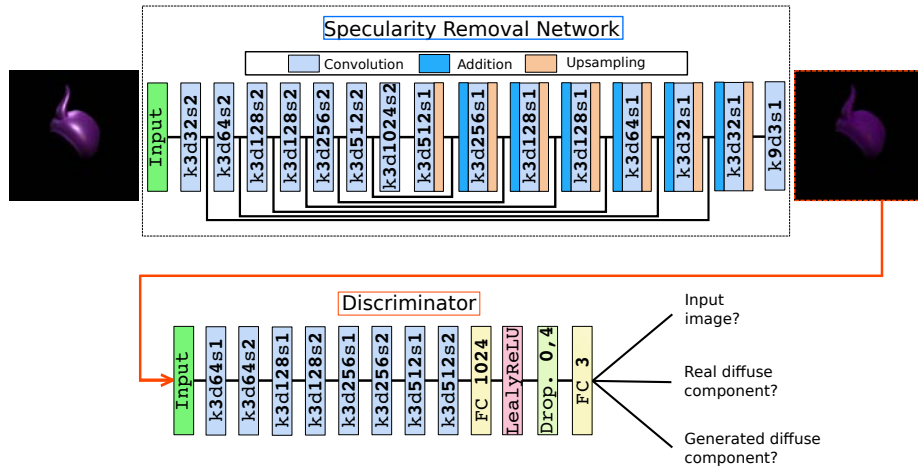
Specularity Removal Network

Convolution Addition Upsampling

Input k3d32s2 k3d64s2 k3d128s2 k3d128s2 k3d256s2 k3d512s2 k3d1024s2 k3d512s1 k3d256s1 k3d128s1 k3d128s1 k3d64s1 k3d32s1 k3d32s1 k9d3s1

Discriminator

Input k3d64s1 k3d64s2 k3d128s1 k3d128s2 k3d256s1 k3d256s2 k3d512s1 k3d512s2 FC 1024 LealyReLU Drop. 0,4 FC 3

Input image?

Real diffuse component?

Generated diffuse component?